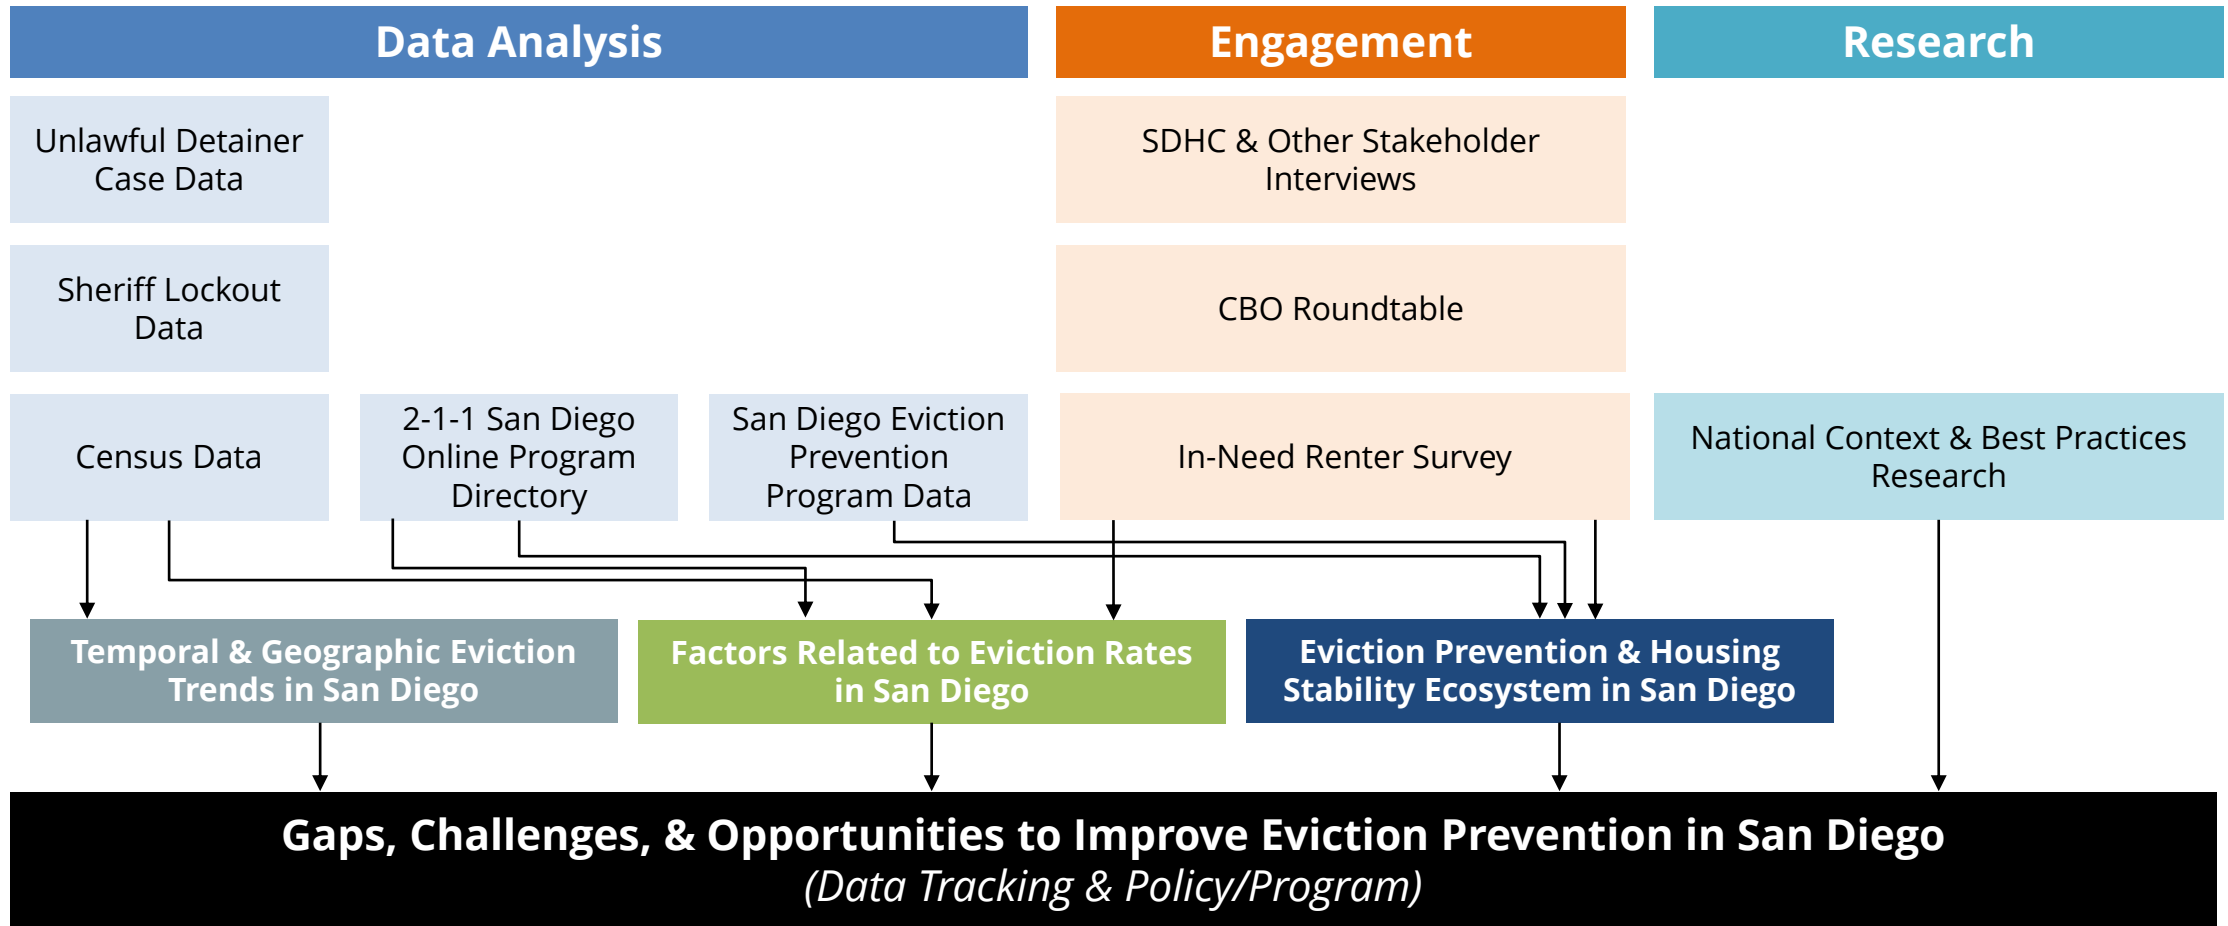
Data Analysis

Engagement

Research

Unlawful Detainer Case Data

SDHC & Other Stakeholder Interviews

Sheriff Lockout Data

CBO Roundtable

Census Data

2-1-1 San Diego Online Program Directory

San Diego Eviction Prevention Program Data

In-Need Renter Survey

National Context & Best Practices Research

Temporal & Geographic Eviction Trends in San Diego

Factors Related to Eviction Rates in San Diego

Eviction Prevention & Housing Stability Ecosystem in San Diego

Gaps, Challenges, & Opportunities to Improve Eviction Prevention in San Diego
(Data Tracking & Policy/Program)